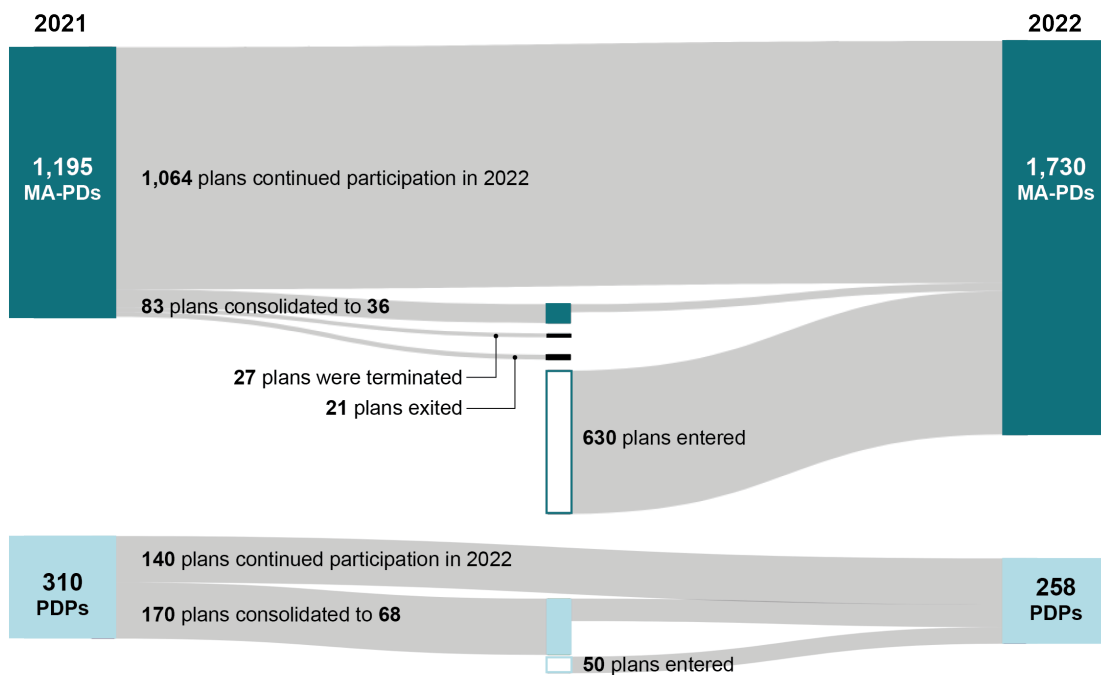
2021

2022

1,195
MA-PDs

1,064 plans continued participation in 2022

1,730
MA-PDs

83 plans consolidated to 36

27 plans were terminated

21 plans exited

630 plans entered

310
PDPs

140 plans continued participation in 2022

170 plans consolidated to 68

258
PDPs

50 plans entered